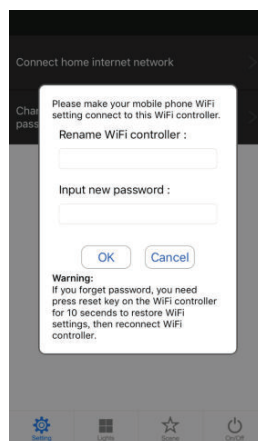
Connect home internet network

Char
pass

Please make your mobile phone WiFi setting connect to this WiFi controller.

Rename WiFi controller :

Input new password :

OK

Cancel

Warning:
If you forget password, you need press reset key on the WiFi controller for 10 seconds to restore WiFi settings, then reconnect WiFi controller.

Setting

Lights

Scene

On/Off